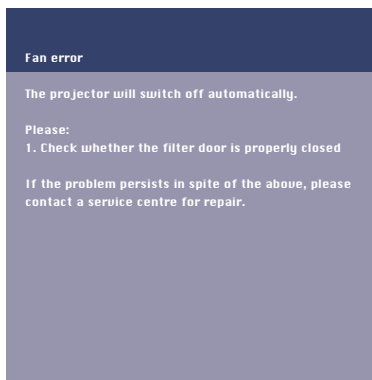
Fan error

The projector will switch off automatically.

Please:
1. Check whether the filter door is properly closed

If the problem persists in spite of the above, please contact a service centre for repair.